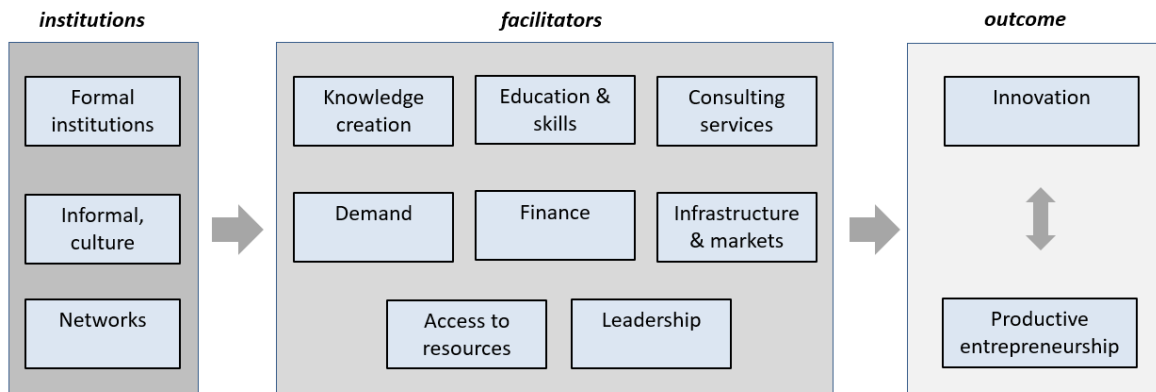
*institutions*

Formal institutions

Informal, culture

Networks

*facilitators*

Knowledge creation

Education & skills

Consulting services

Demand

Finance

Infrastructure & markets

Access to resources

Leadership

*outcome*

Innovation

Productive entrepreneurship